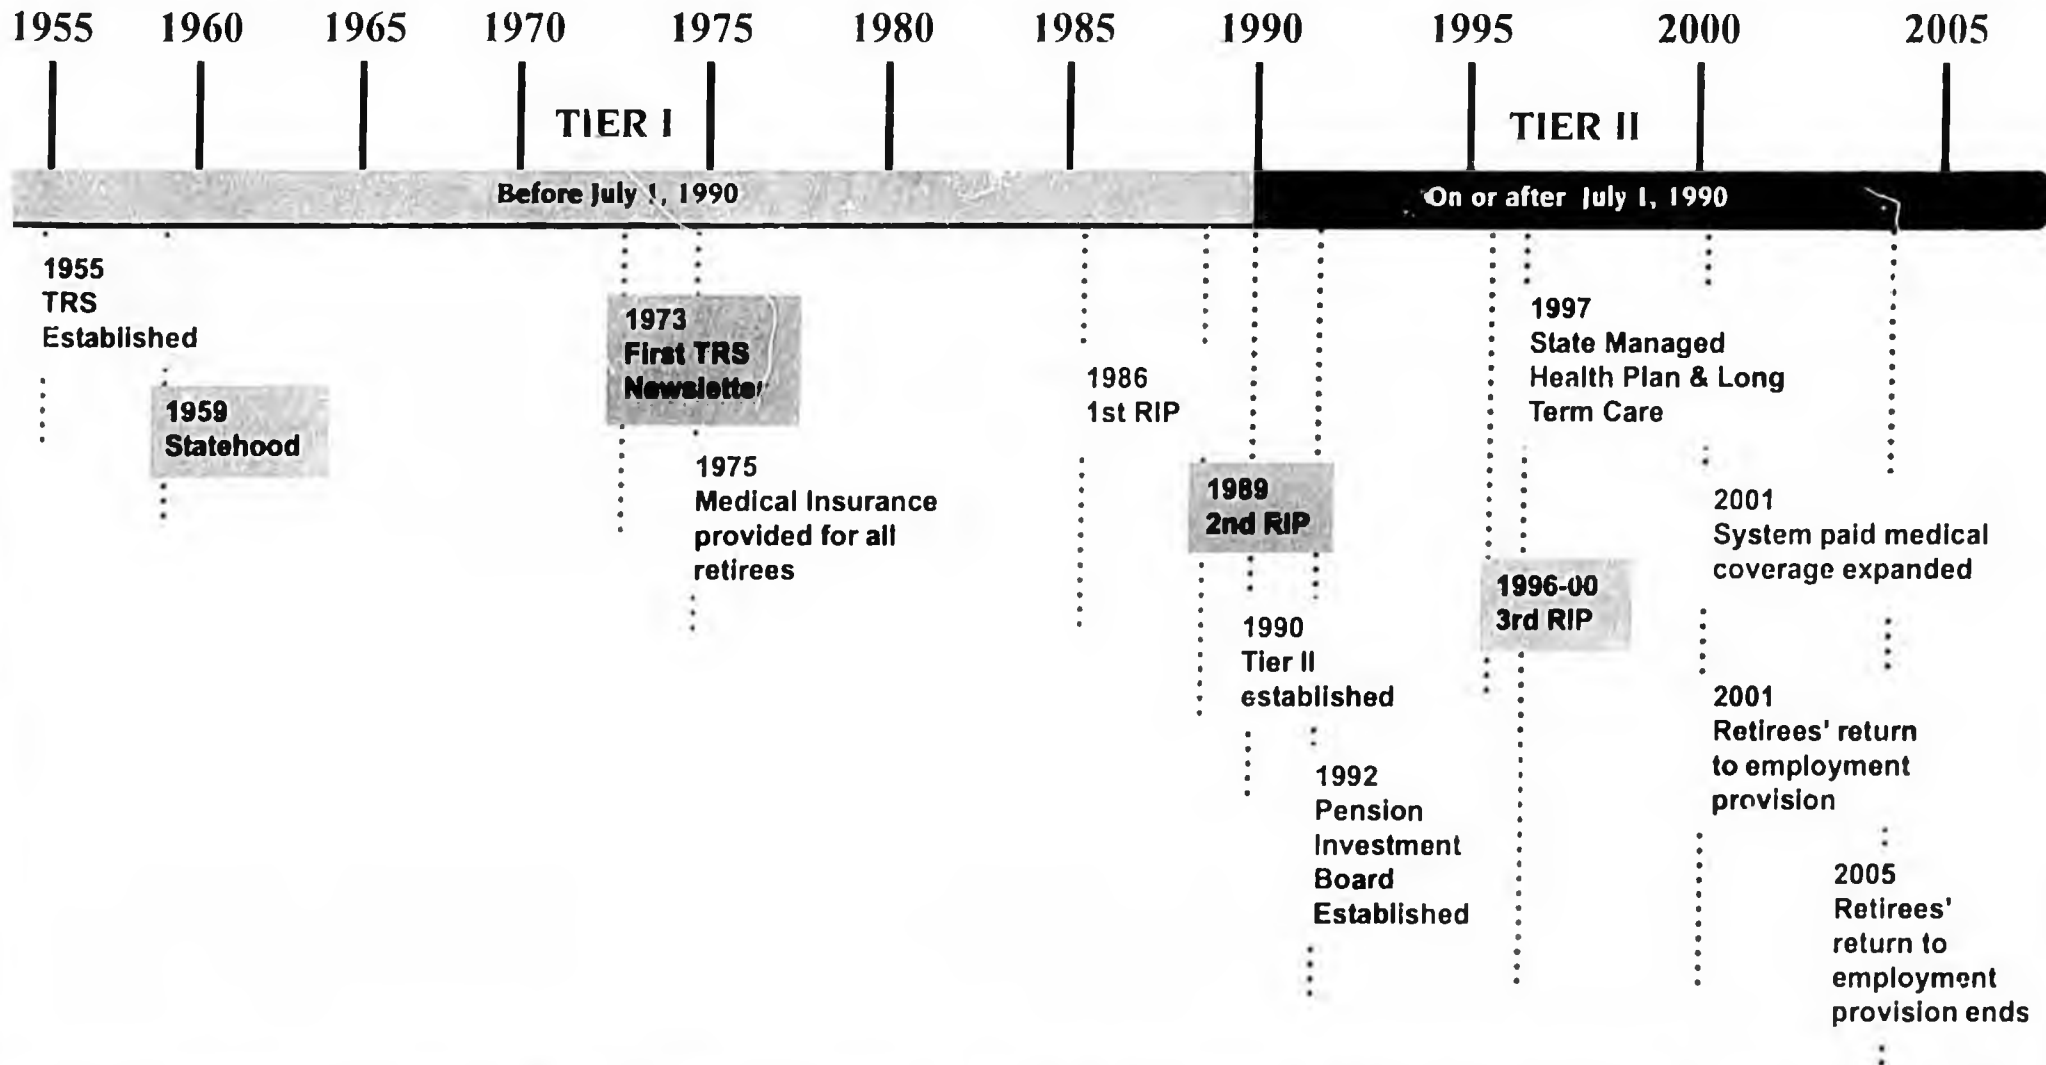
1955 1960 1965 1970 1975 1980 1985 1990 1995 2000 2005

TIER I

TIER II

Before July 1, 1990

On or after July 1, 1990

1955
TRS
Established

1959
Statehood

1973
First TRS
Newsletter

1975
Medical Insurance provided for all retirees

1986
1st RIP

1989
2nd RIP

1990
Tier II
established

1992
Pension
Investment
Board
Established

1996-00
3rd RIP

1997
State Managed
Health Plan & Long
Term Care

2001
System paid medical coverage expanded

2001
Retirees' return to employment provision

2005
Retirees' return to employment provision ends